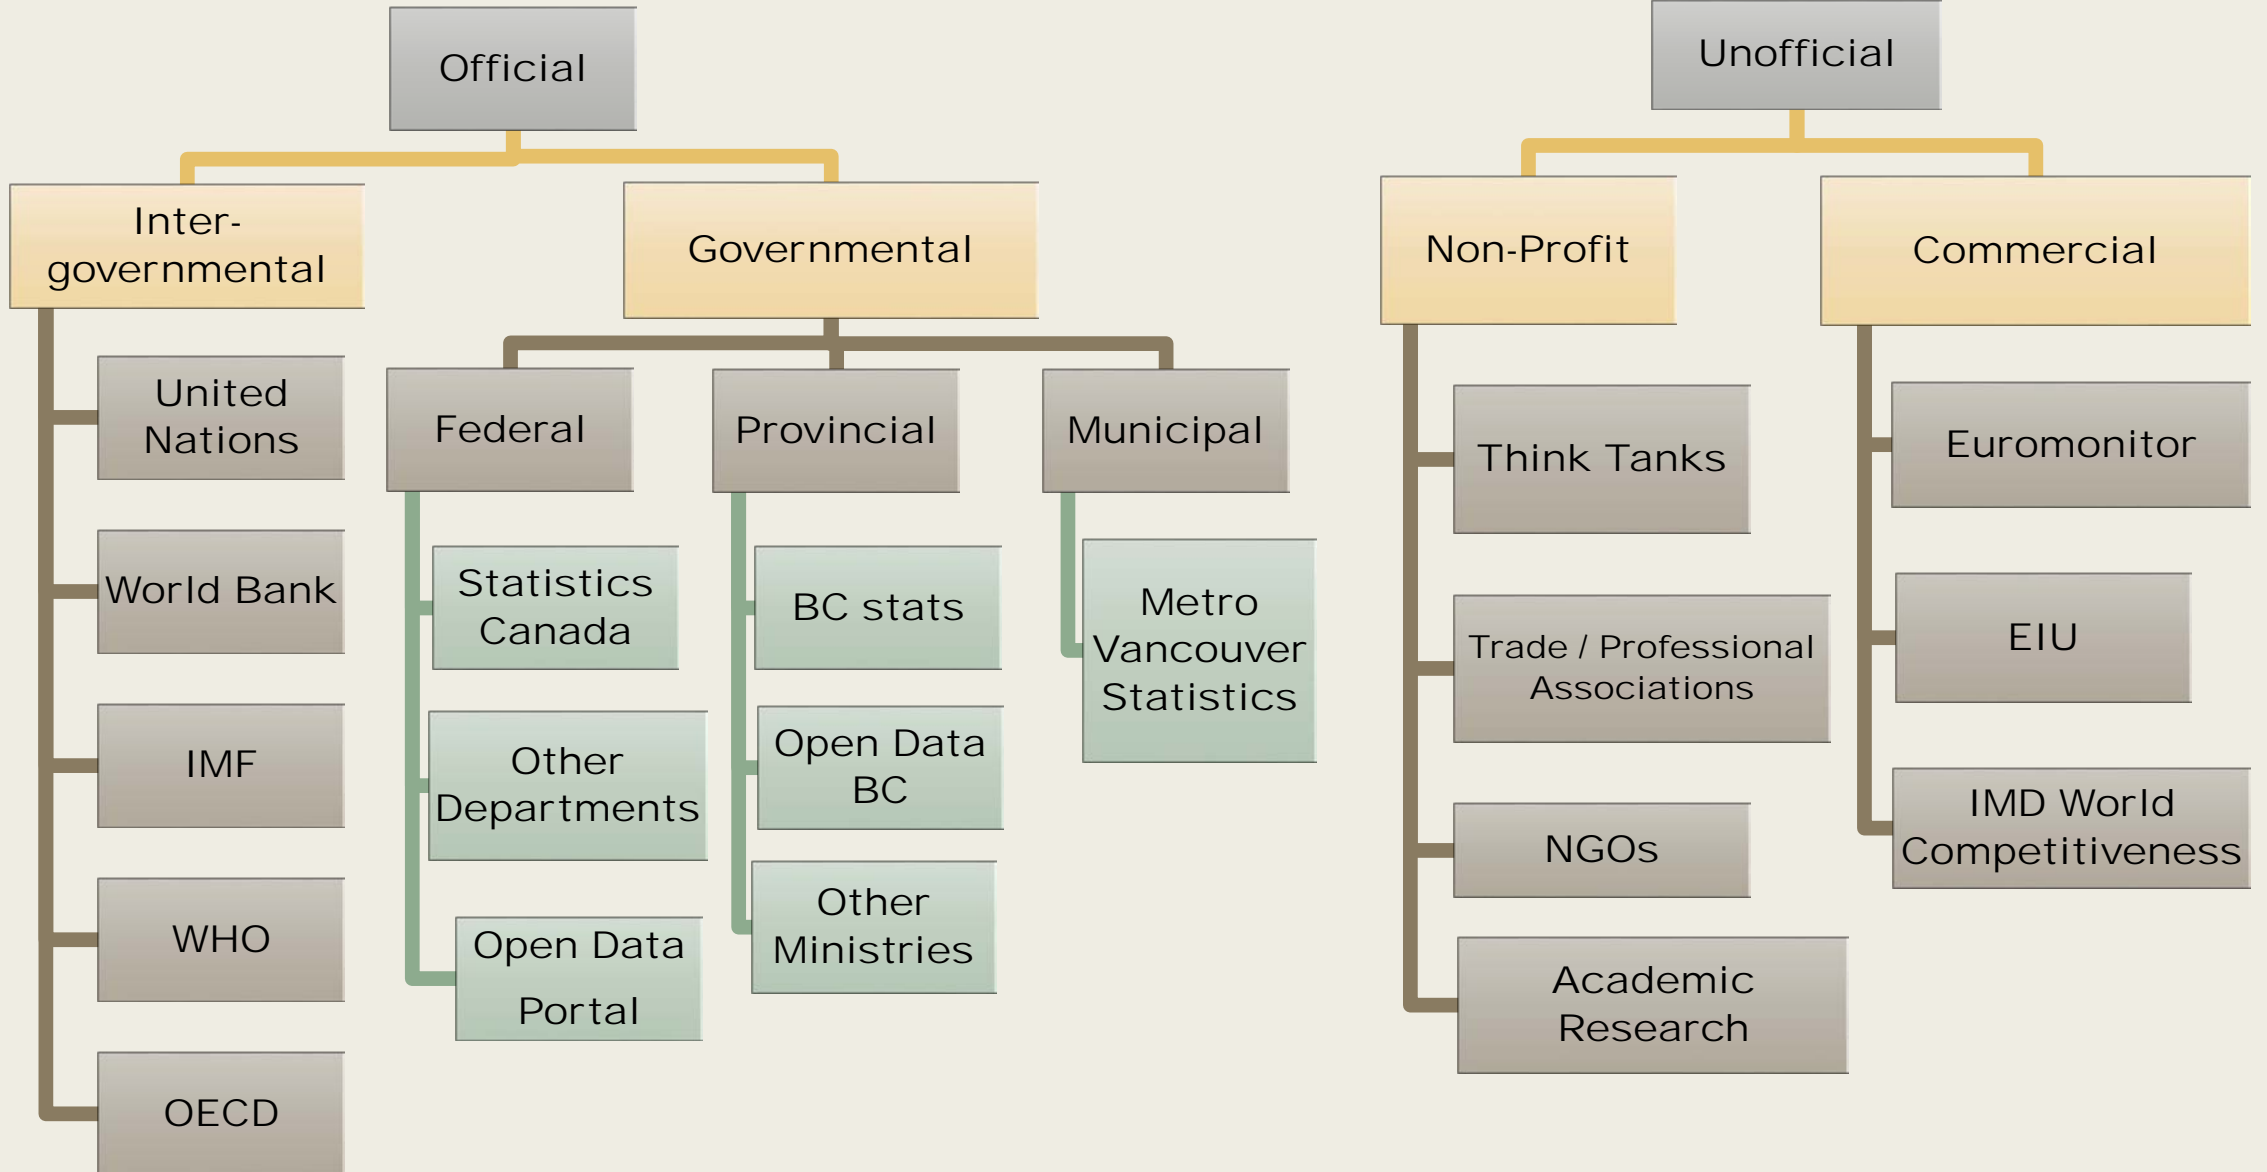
Official

Inter-governmental

United Nations

World Bank

IMF

WHO

OECD

Governmental

Federal

Statistics Canada

Other Departments

Open Data Portal

Provincial

BC stats

Open Data BC

Other Ministries

Municipal

Metro Vancouver Statistics

Unofficial

Non-Profit

Think Tanks

Trade / Professional Associations

NGOs

Academic Research

Commercial

Euromonitor

EIU

IMD World Competitiveness